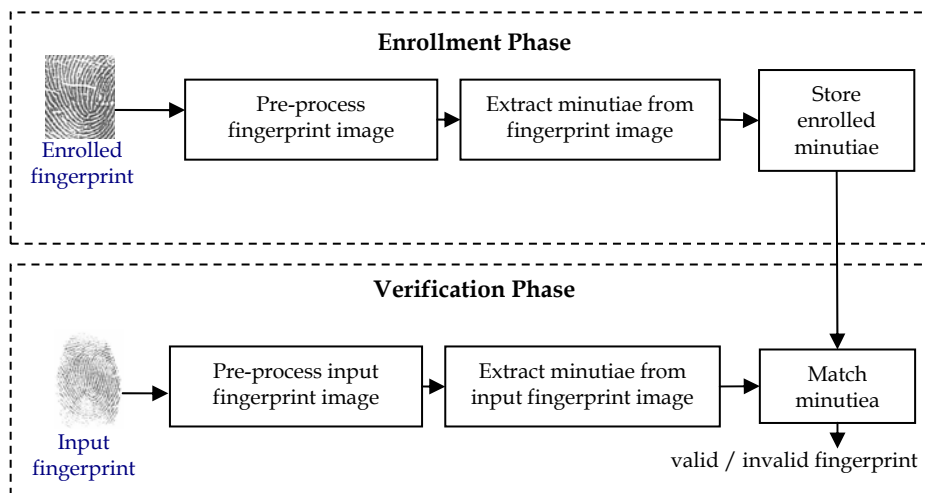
Enrollment Phase

Enrolled fingerprint

Pre-process fingerprint image

Extract minutiae from fingerprint image

Store enrolled minutiae

Verification Phase

Input fingerprint

Pre-process input fingerprint image

Extract minutiae from input fingerprint image

Match minutiea

valid / invalid fingerprint